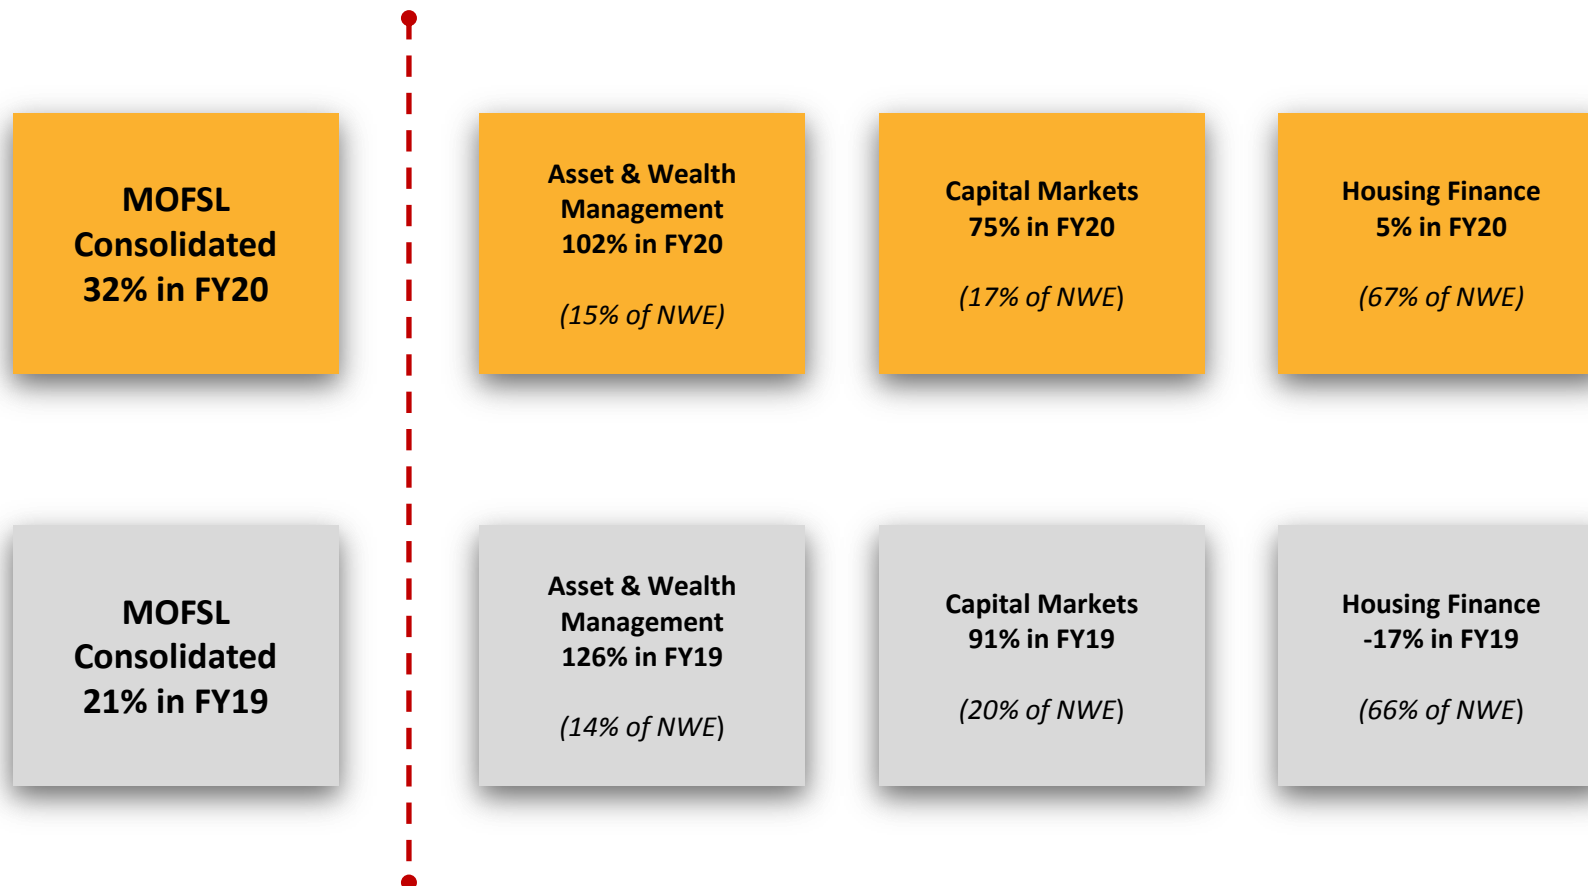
MOFSL Consolidated 32% in FY20

Asset & Wealth Management 102% in FY20

(15% of NWE)

Capital Markets 75% in FY20

(17% of NWE)

Housing Finance 5% in FY20

(67% of NWE)

MOFSL Consolidated 21% in FY19

Asset & Wealth Management 126% in FY19

(14% of NWE)

Capital Markets 91% in FY19

(20% of NWE)

Housing Finance -17% in FY19

(66% of NWE)